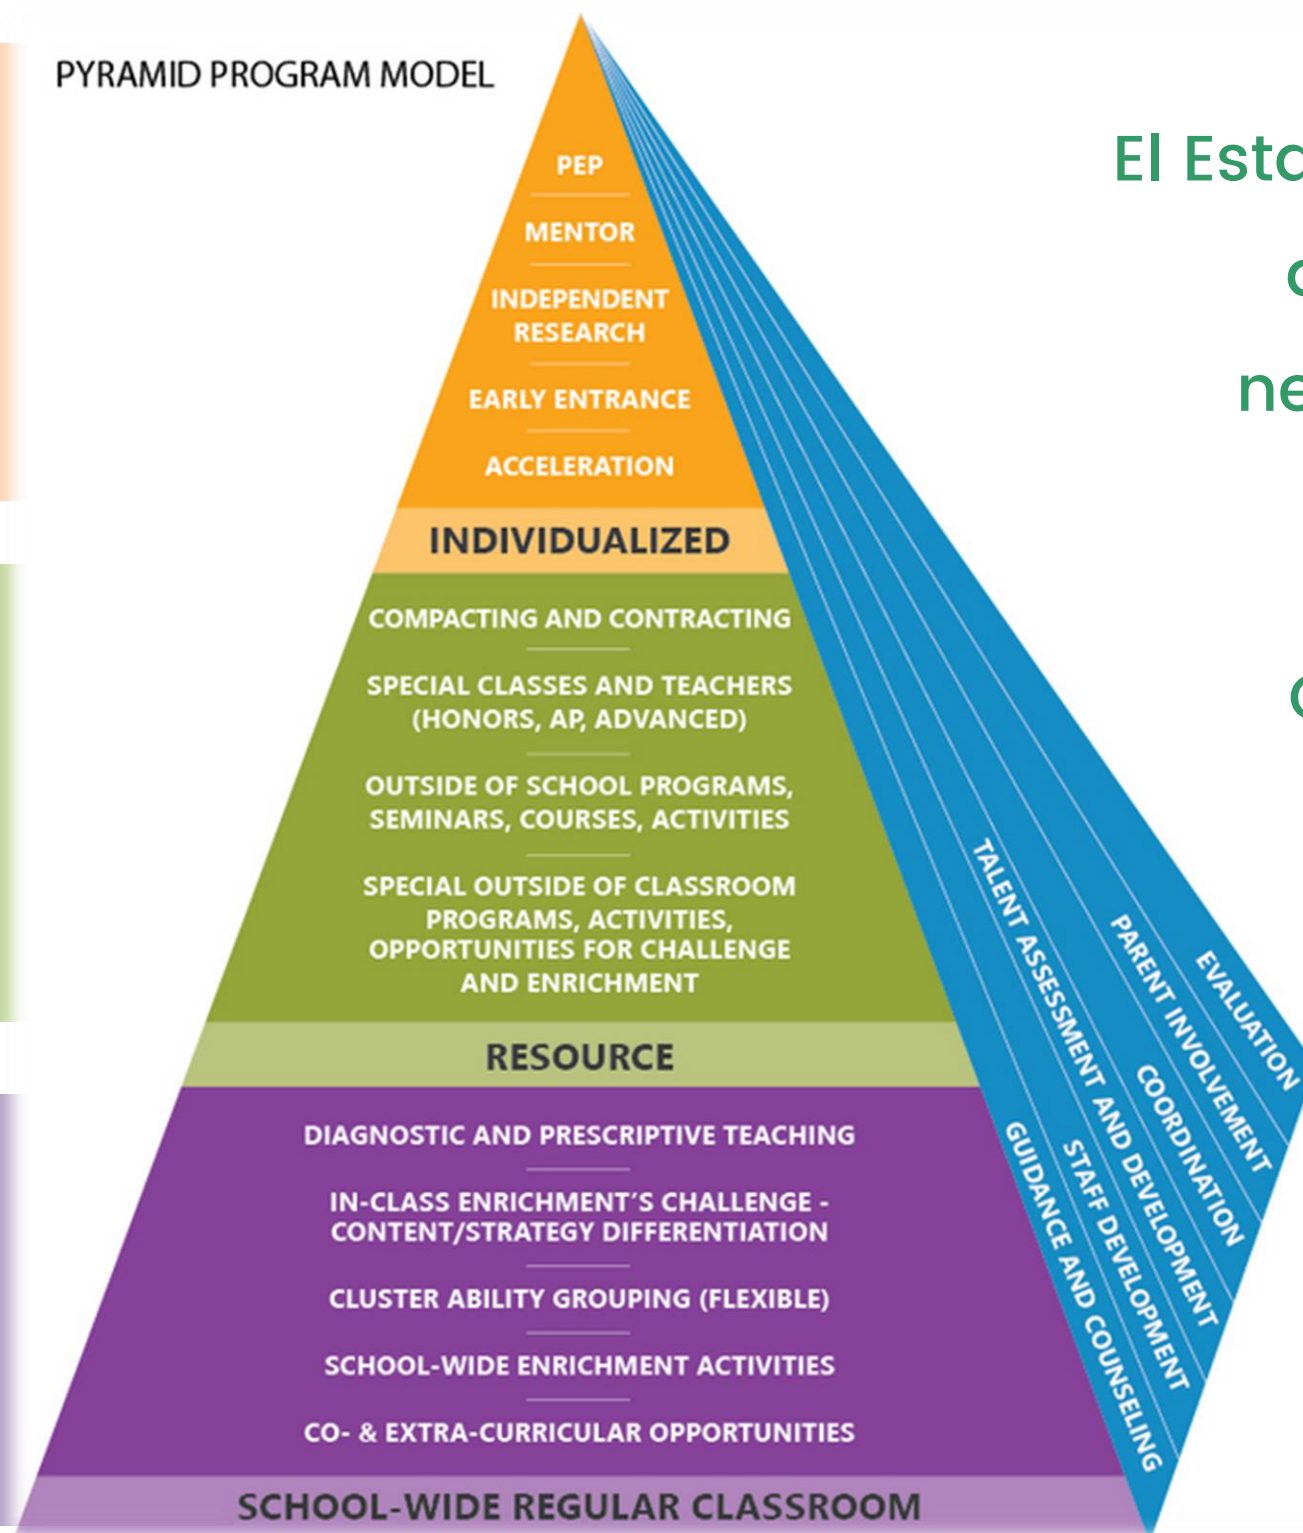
PYRAMID PROGRAM MODEL

PEP

MENTOR

INDEPENDENT RESEARCH

EARLY ENTRANCE

ACCELERATION

INDIVIDUALIZED

COMPACTING AND CONTRACTING

SPECIAL CLASSES AND TEACHERS (HONORS, AP, ADVANCED)

OUTSIDE OF SCHOOL PROGRAMS, SEMINARS, COURSES, ACTIVITIES

SPECIAL OUTSIDE OF CLASSROOM PROGRAMS, ACTIVITIES, OPPORTUNITIES FOR CHALLENGE AND ENRICHMENT

RESOURCE

DIAGNOSTIC AND PRESCRIPTIVE TEACHING

IN-CLASS ENRICHMENT'S CHALLENGE - CONTENT/STRATEGY DIFFERENTIATION

CLUSTER ABILITY GROUPING (FLEXIBLE)

SCHOOL-WIDE ENRICHMENT ACTIVITIES

CO- & EXTRA-CURRICULAR OPPORTUNITIES

SCHOOL-WIDE REGULAR CLASSROOM

TALENT ASSESSMENT AND DEVELOPMENT

GUIDANCE AND COUNSELING

STAFF DEVELOPMENT

COORDINATION

PARENT INVOLVEMENT

EVALUATION

El Estc

c

ne

c